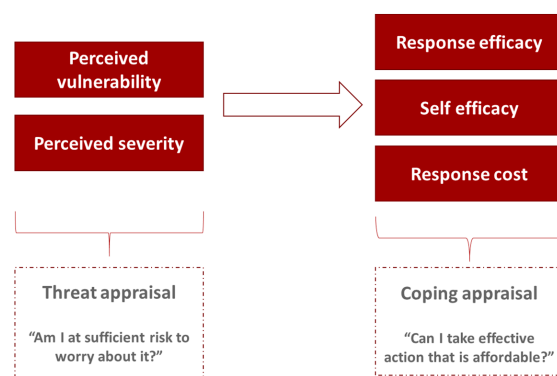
Perceived vulnerability

Perceived severity

Threat appraisal

"Am I at sufficient risk to worry about it?"

Response efficacy

Self efficacy

Response cost

Coping appraisal

"Can I take effective action that is affordable?"